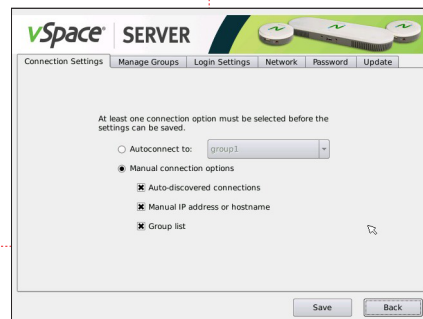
vSpace® SERVER

Connection Settings | Manage Groups | Login Settings | Network | Password | Update

At least one connection option must be selected before the settings can be saved.

Autoconnect to: group1

Manual connection options

Auto-discovered connections

Manual IP address or hostname

Group list

Save | Back